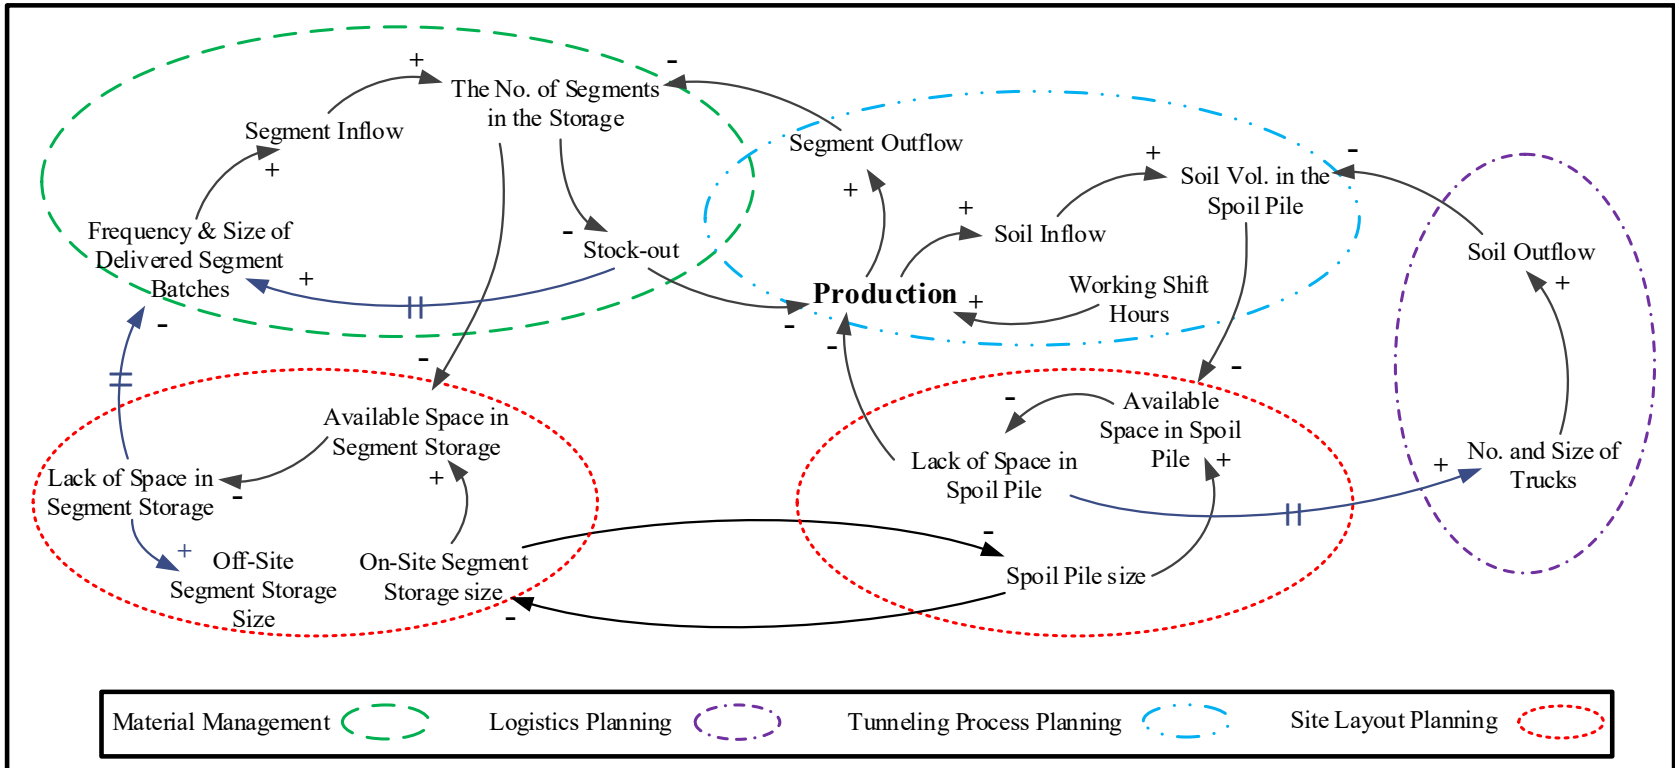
+
The No. of Segments in the Storage
-
Segment Inflow
+
Segment Outflow
+
Soil Vol. in the Spoil Pile
-
Frequency & Size of Delivered Segment Batches
+
-
Stock-out
+
+
Soil Inflow
Soil Outflow
+
Working Shift Hours
Production
+
-
-
-
-
Available Space in Segment Storage
+
-
Available Space in Spoil Pile
+
Lack of Space in Segment Storage
-
Lack of Space in Spoil Pile
+
No. and Size of Trucks
+
Off-Site Segment Storage Size
On-Site Segment Storage size
-
Spoil Pile size
-

Material Management
Logistics Planning
Tunneling Process Planning
Site Layout Planning